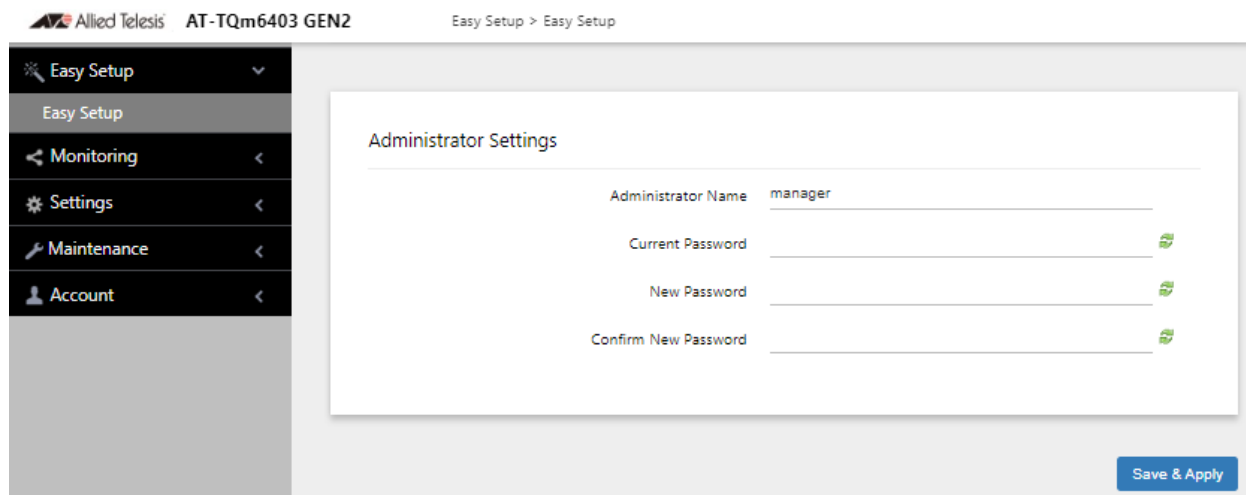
Allied Telesis AT-TQm6403 GEN2

Easy Setup > Easy Setup

Easy Setup

Easy Setup

Monitoring

Settings

Maintenance

Account

Administrator Settings

Administrator Name manager

Current Password

New Password

Confirm New Password

Save & Apply